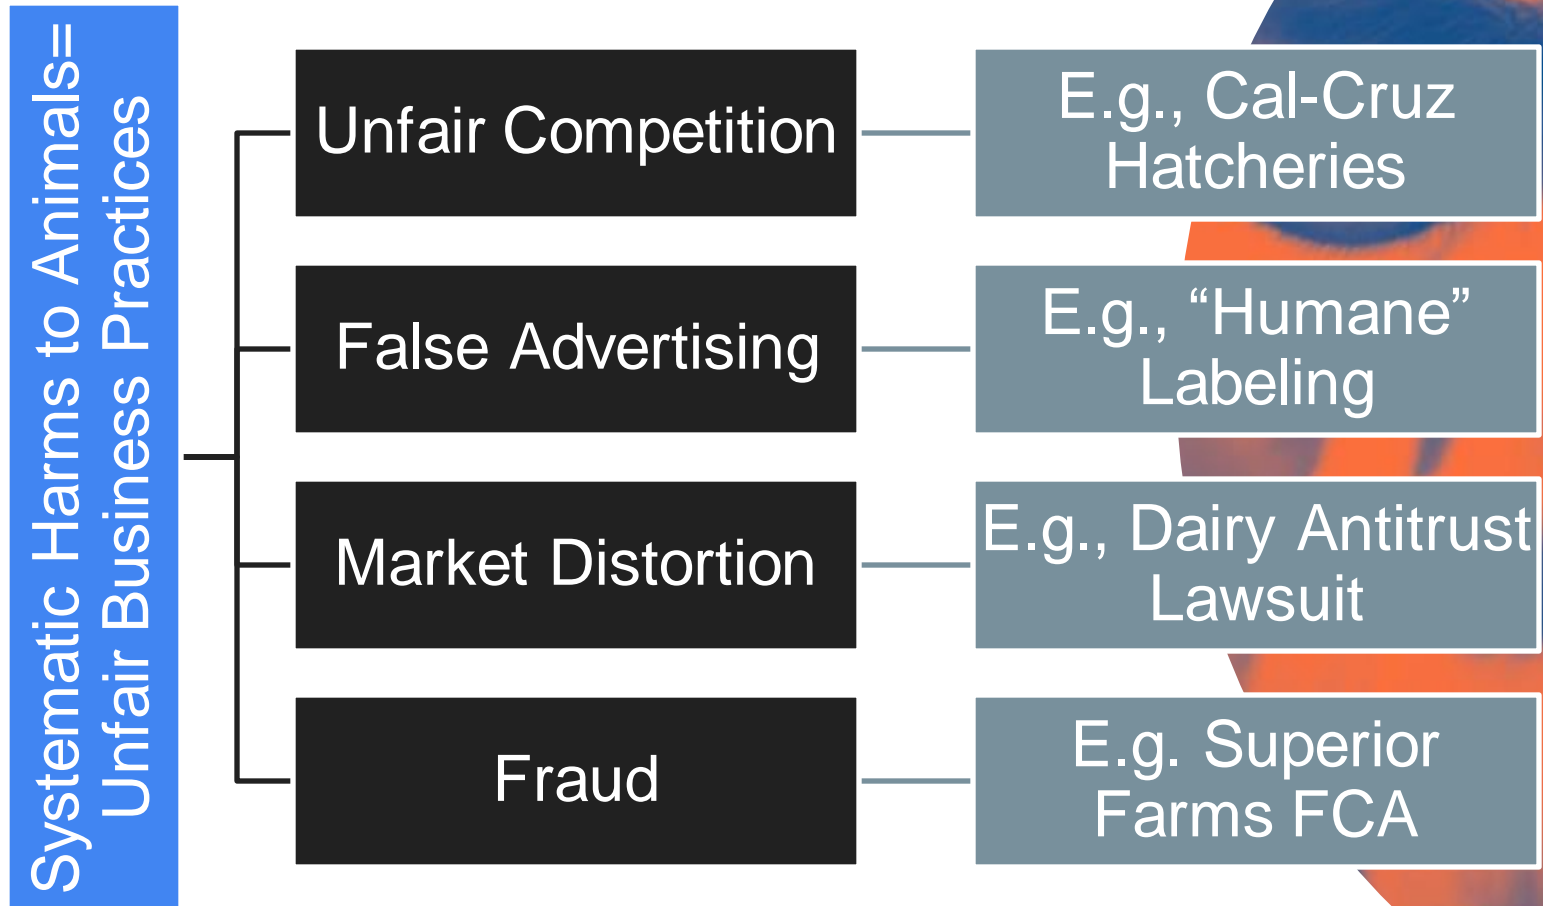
Systematic Harms to Animals= Unfair Business Practices

Unfair Competition

E.g., Cal-Cruz Hatcheries

False Advertising

E.g., “Humane” Labeling

Market Distortion

E.g., Dairy Antitrust Lawsuit

Fraud

E.g. Superior Farms FCA